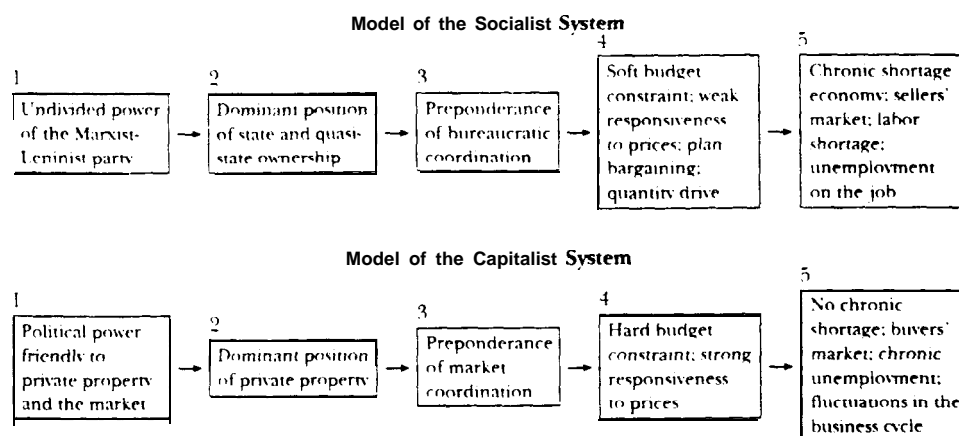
Model of the Socialist System

1
Undivided power of the Marxist-Leninist party

2
Dominant position of state and quasi-state ownership

3
Preponderance of bureaucratic coordination

4
Soft budget constraint; weak responsiveness to prices; plan bargaining; quantity drive

5
Chronic shortage economy; sellers' market; labor shortage; unemployment on the job

Model of the Capitalist System

1
Political power friendly to private property and the market

2
Dominant position of private property

3
Preponderance of market coordination

4
Hard budget constraint; strong responsiveness to prices

5
No chronic shortage; buyers' market; chronic unemployment; fluctuations in the business cycle